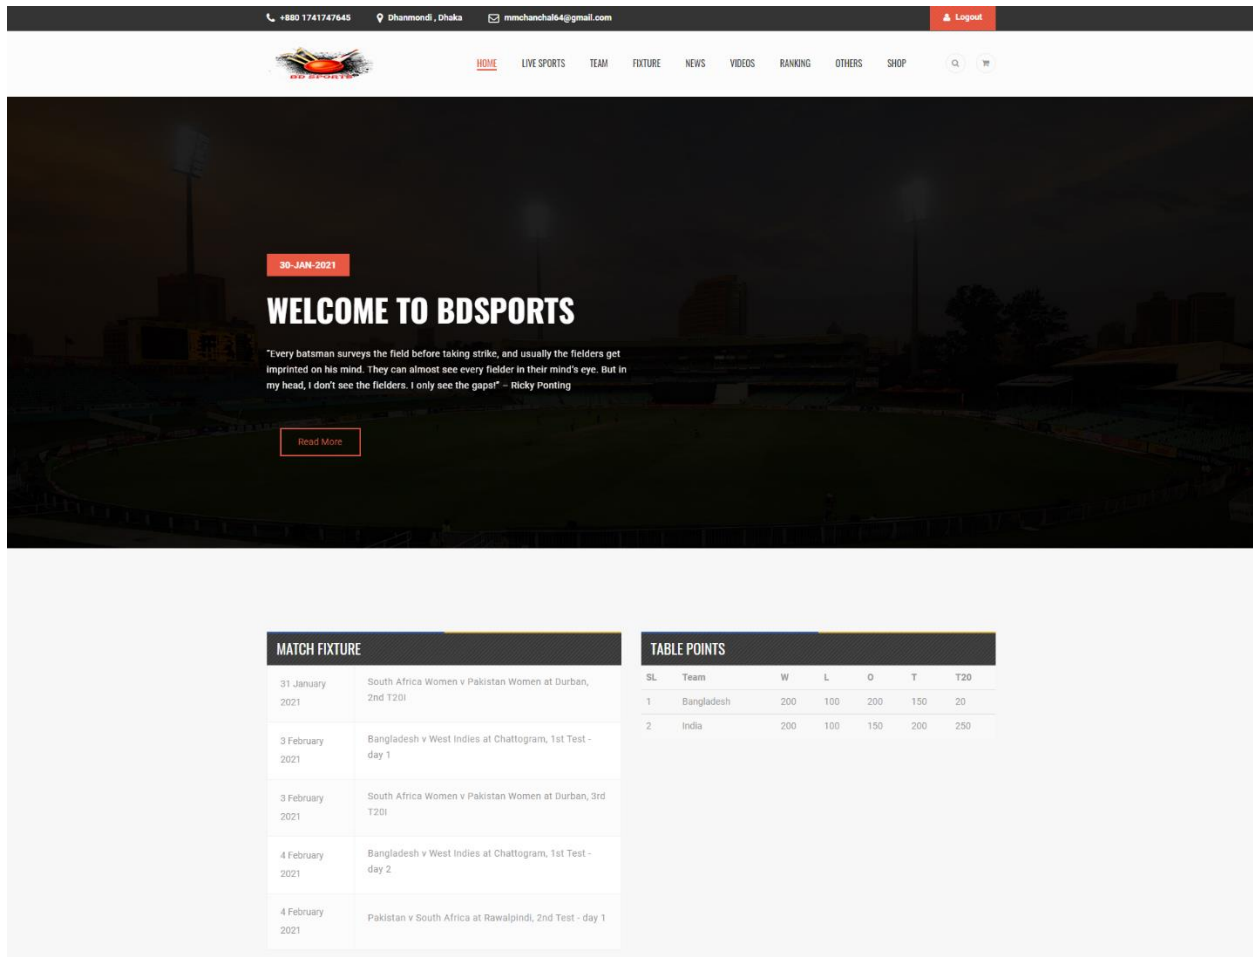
+880 1741747645 Dhanmondi , Dhaka mmchanchal64@gmail.com Logout

BD SPORTS

HOME LIVE SPORTS TEAM FIXTURE NEWS VIDEOS RANKING OTHERS SHOP

30-JAN-2021

WELCOME TO BDSPORTS

"Every batsman surveys the field before taking strike, and usually the fielders get imprinted on his mind. They can almost see every fielder in their mind's eye. But in my head, I don't see the fielders. I only see the gaps!" – Ricky Ponting

Read More

MATCH FIXTURE

| | |
|---|---|
| 31 January 2021 | South Africa Women v Pakistan Women at Durban, 2nd T20I |
| 3 February 2021 | Bangladesh v West Indies at Chattogram, 1st Test - day 1 |
| 3 February 2021 | South Africa Women v Pakistan Women at Durban, 3rd T20I |
| 4 February 2021 | Bangladesh v West Indies at Chattogram, 1st Test - day 2 |
| 4 February 2021 | Pakistan v South Africa at Rawalpindi, 2nd Test - day 1 |

TABLE POINTS

| SL | Team | W | L | O | T | T20 |
|---|---|---|---|---|---|---|
| 1 | Bangladesh | 200 | 100 | 200 | 150 | 20 |
| 2 | India | 200 | 100 | 150 | 200 | 250 |